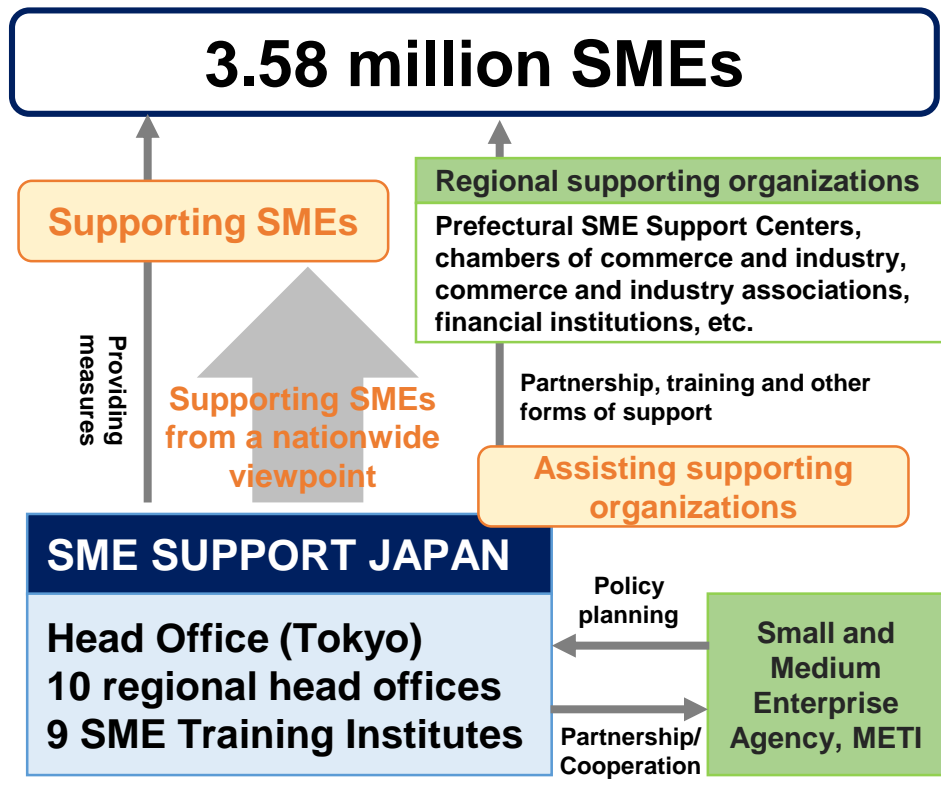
3.58 million SMEs

Supporting SMEs

Providing measures

Supporting SMEs from a nationwide viewpoint

Regional supporting organizations

Prefectural SME Support Centers, chambers of commerce and industry, commerce and industry associations, financial institutions, etc.

Partnership, training and other forms of support

Assisting supporting organizations

SME SUPPORT JAPAN

Head Office (Tokyo)
10 regional head offices
9 SME Training Institutes

Policy planning

Partnership/ Cooperation

Small and Medium Enterprise Agency, METI